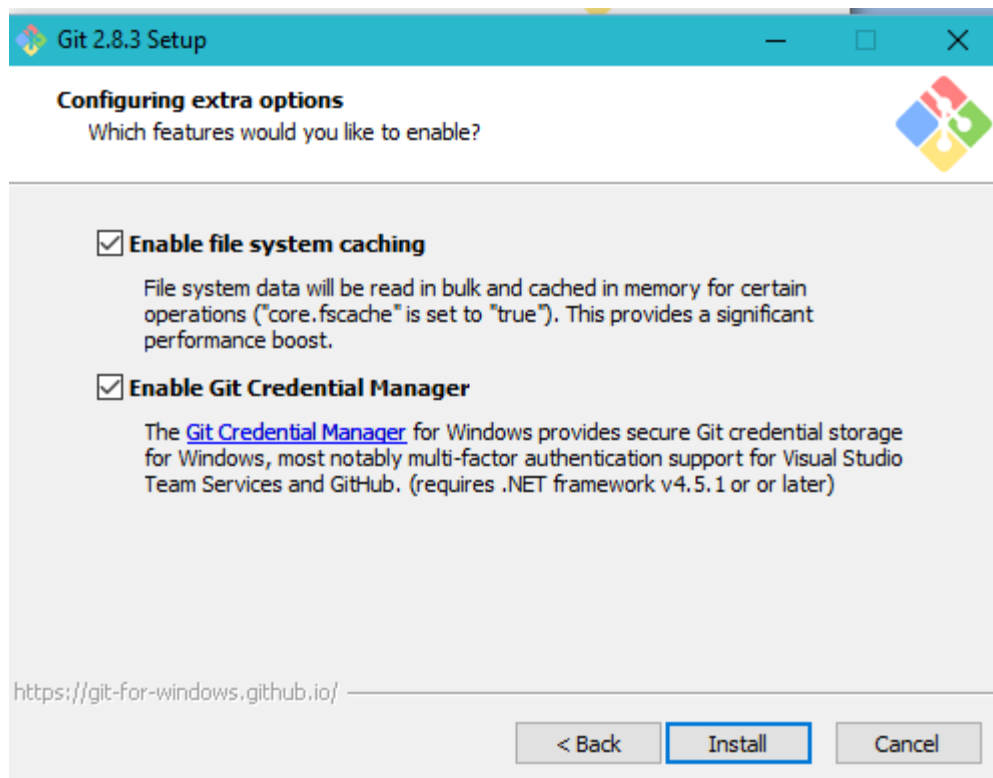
Git 2.8.3 Setup

Configuring extra options
Which features would you like to enable?

Enable file system caching

File system data will be read in bulk and cached in memory for certain operations ("core.fscache" is set to "true"). This provides a significant performance boost.

Enable Git Credential Manager

The Git Credential Manager for Windows provides secure Git credential storage for Windows, most notably multi-factor authentication support for Visual Studio Team Services and GitHub. (requires .NET framework v4.5.1 or or later)

https://git-for-windows.github.io/

< Back
Install
Cancel